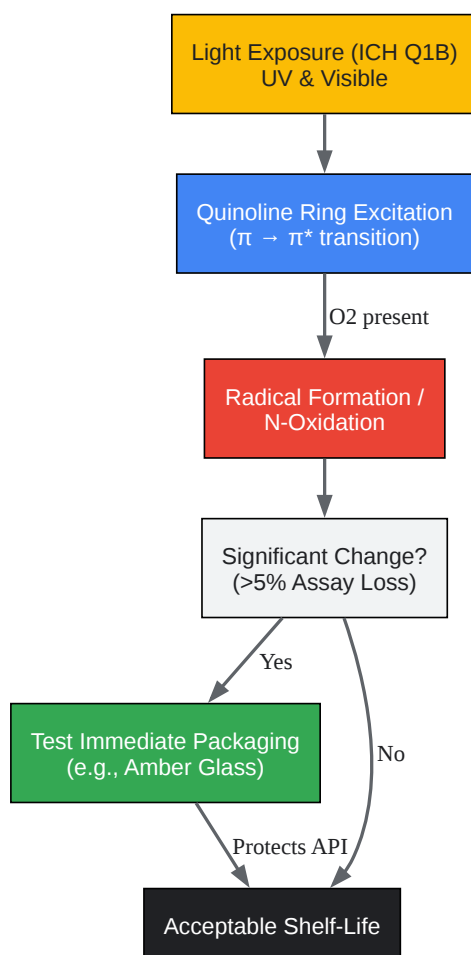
Light Exposure (ICH Q1B)
UV & Visible

Quinoline Ring Excitation
($\pi \rightarrow \pi^*$ transition)

O2 present

Radical Formation /
N-Oxidation

Significant Change?
(>5% Assay Loss)

Yes

No

Test Immediate Packaging
(e.g., Amber Glass)

Protects API

Acceptable Shelf-Life